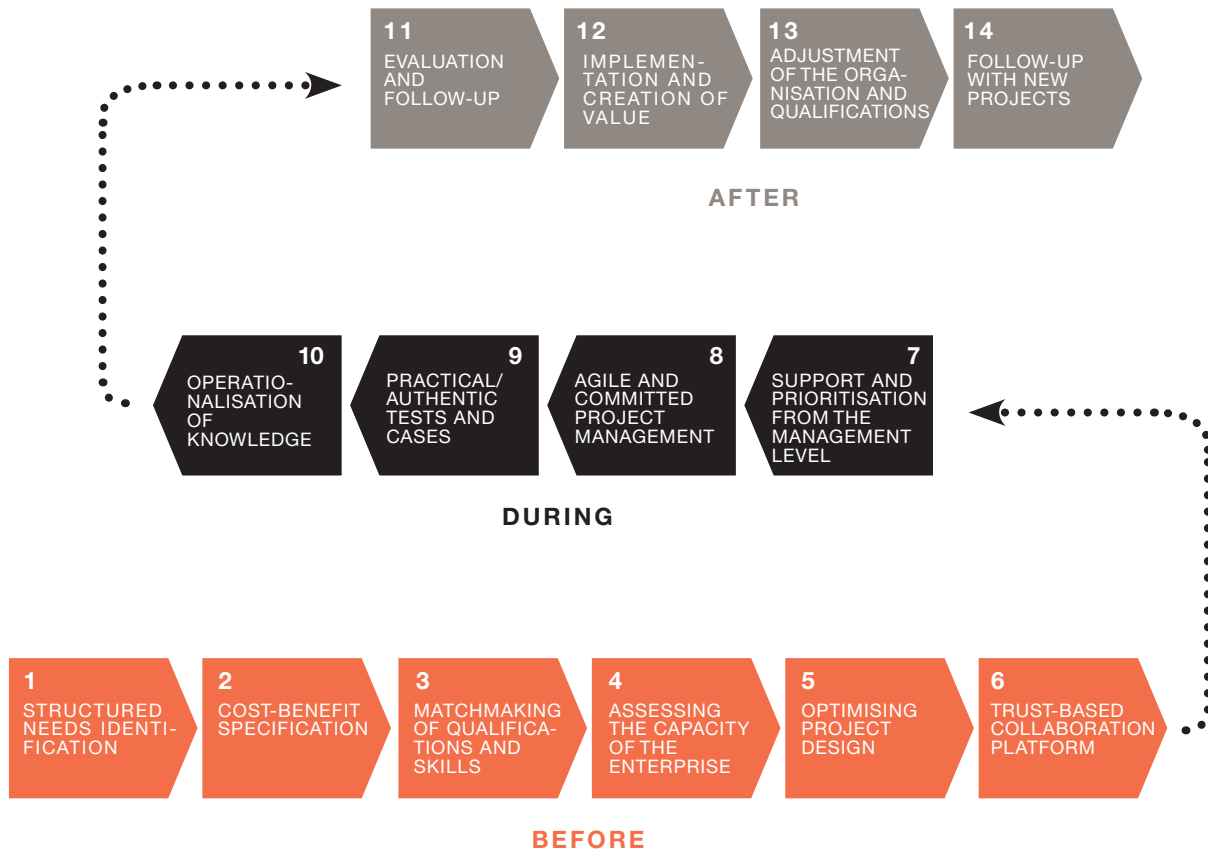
11
EVALUATION AND FOLLOW-UP

12
IMPLEMENTATION AND CREATION OF VALUE

13
ADJUSTMENT OF THE ORGANISATION AND QUALIFICATIONS

14
FOLLOW-UP WITH NEW PROJECTS

AFTER

10
OPERATIONALISATION OF KNOWLEDGE

9
PRACTICAL/ AUTHENTIC TESTS AND CASES

8
AGILE AND COMMITTED PROJECT MANAGEMENT

7
SUPPORT AND PRIORITISATION FROM THE MANAGEMENT LEVEL

DURING

1
STRUCTURED NEEDS IDENTIFICATION

2
COST-BENEFIT SPECIFICATION

3
MATCHMAKING OF QUALIFICATIONS AND SKILLS

4
ASSESSING THE CAPACITY OF THE ENTERPRISE

5
OPTIMISING PROJECT DESIGN

6
TRUST-BASED COLLABORATION PLATFORM

BEFORE